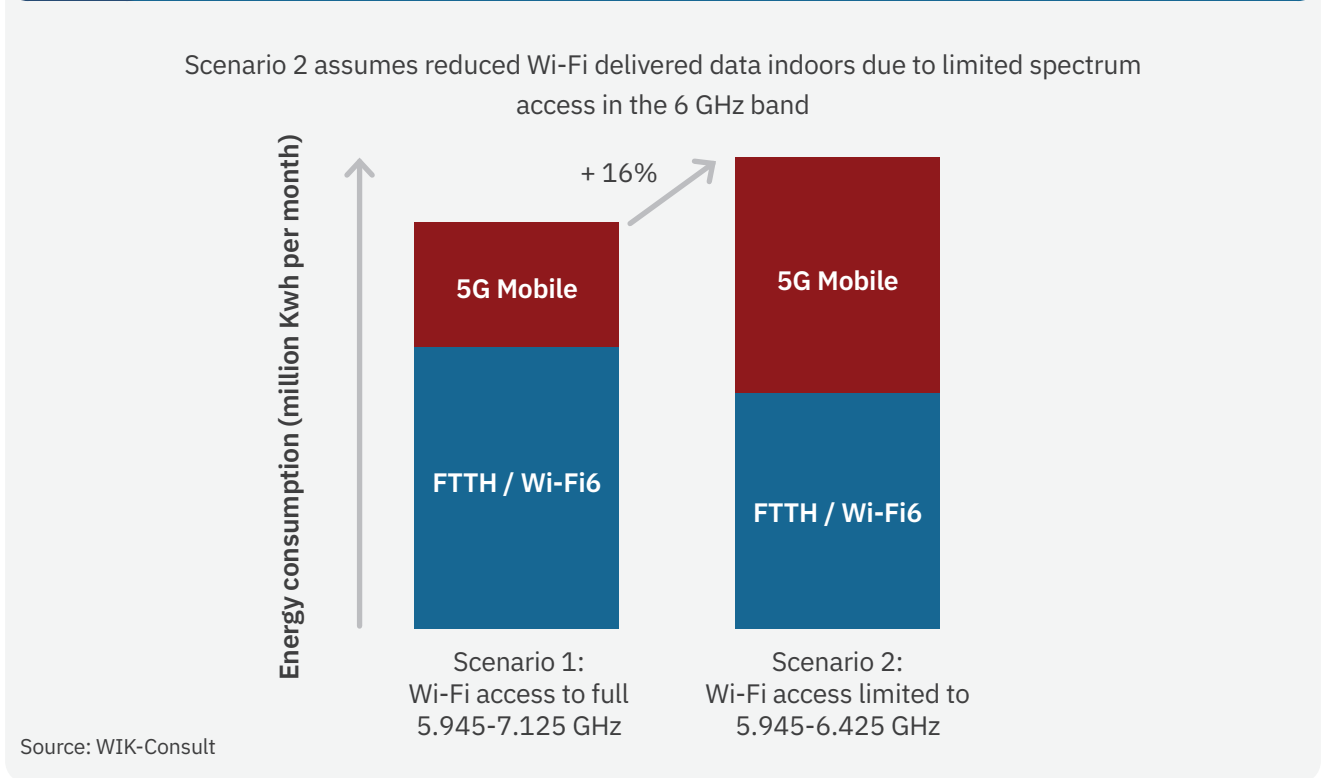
Scenario 2 assumes reduced Wi-Fi delivered data indoors due to limited spectrum access in the 6 GHz band

Energy consumption (million Kwh per month)

+ 16%

5G Mobile

FTTH / Wi-Fi6

5G Mobile

FTTH / Wi-Fi6

Scenario 1:
Wi-Fi access to full
5.945-7.125 GHz

Scenario 2:
Wi-Fi access limited to
5.945-6.425 GHz

Source: WIK-Consult